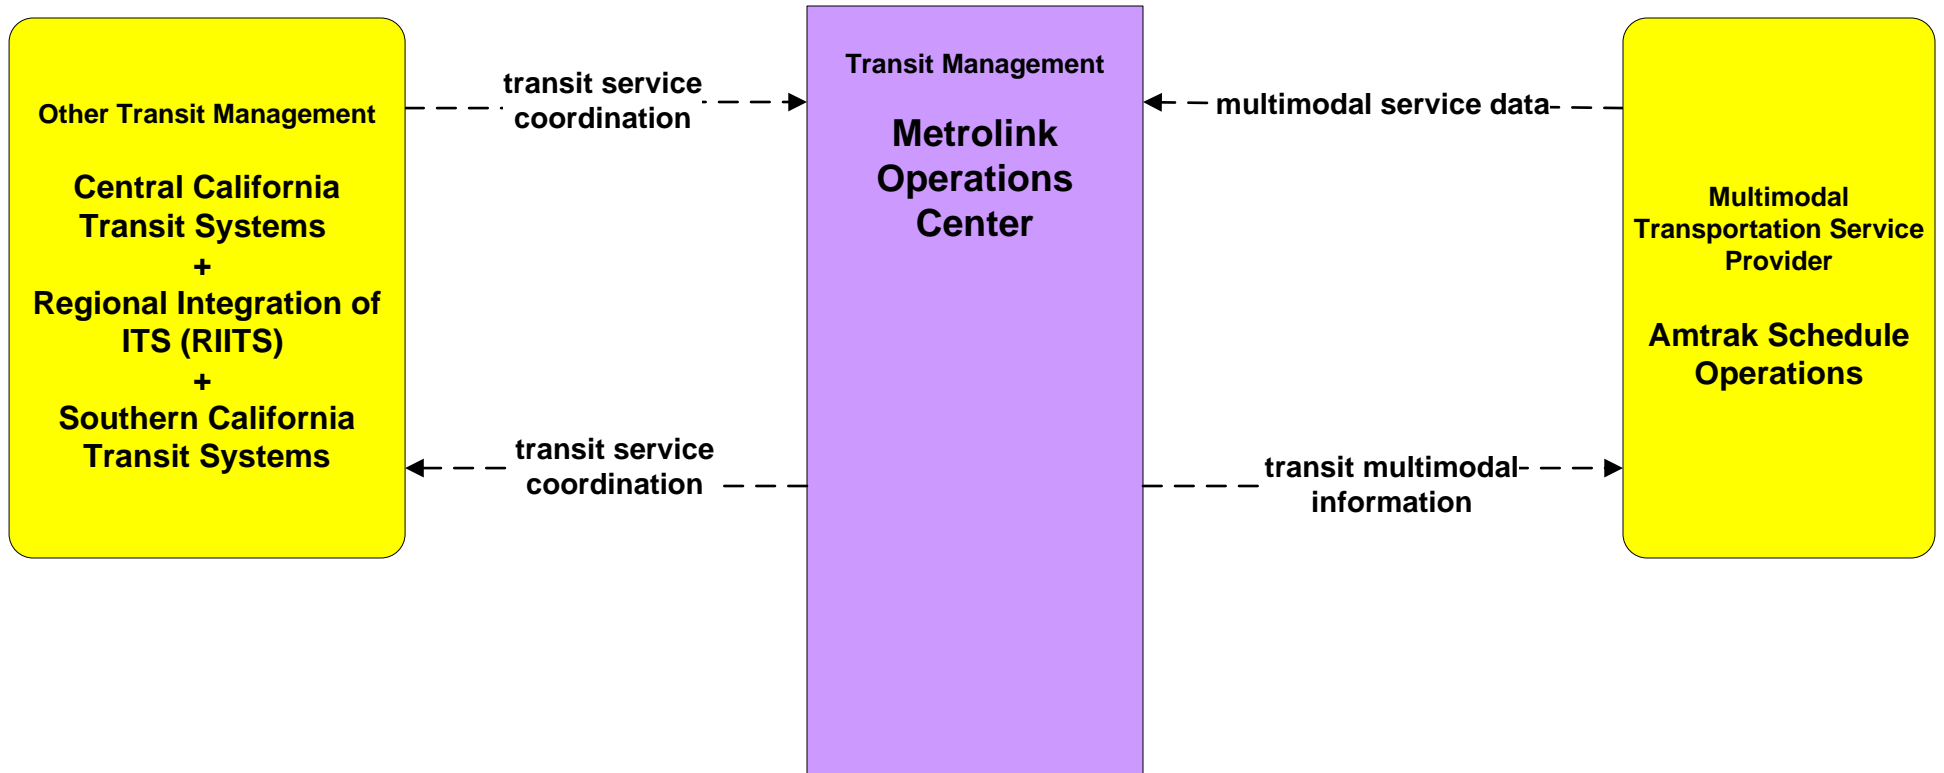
Other Transit Management

Central California Transit Systems
+
Regional Integration of ITS (RIITS)
+
Southern California Transit Systems

transit service coordination

transit service coordination

Transit Management

Metrolink Operations Center

multimodal service data

transit multimodal information

Multimodal Transportation Service Provider

Amtrak Schedule Operations